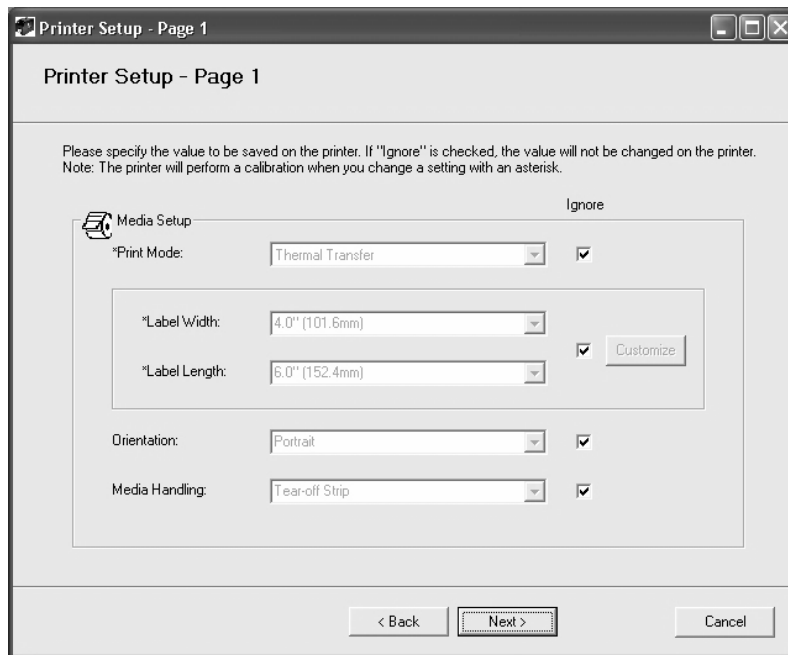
Printer Setup - Page 1

Printer Setup - Page 1

Please specify the value to be saved on the printer. If "Ignore" is checked, the value will not be changed on the printer. Note: The printer will perform a calibration when you change a setting with an asterisk.

Ignore

Media Setup

*Print Mode: Thermal Transfer

*Label Width: 4.0" (101.6mm)

*Label Length: 6.0" (152.4mm)

Customize

Orientation: Portrait

Media Handling: Tear-off Strip

< Back Next > Cancel